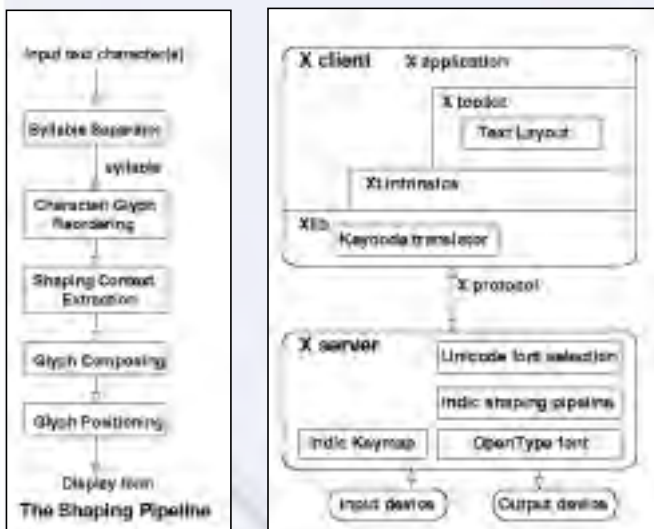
Input text character(s)

Syllable Separation

syllable

Character Glyph Reordering

Shaping Context Extraction

Glyph Composing

Glyph Positioning

Display form

The Shaping Pipeline

X client

X application

X toolkit

Text Layout

Xt intrinsics

Xlib

Keycode translator

X protocol

X server

Unicode font selection

Indic shaping pipeline

Indic Keymap

OpenType font

Input device

Output device